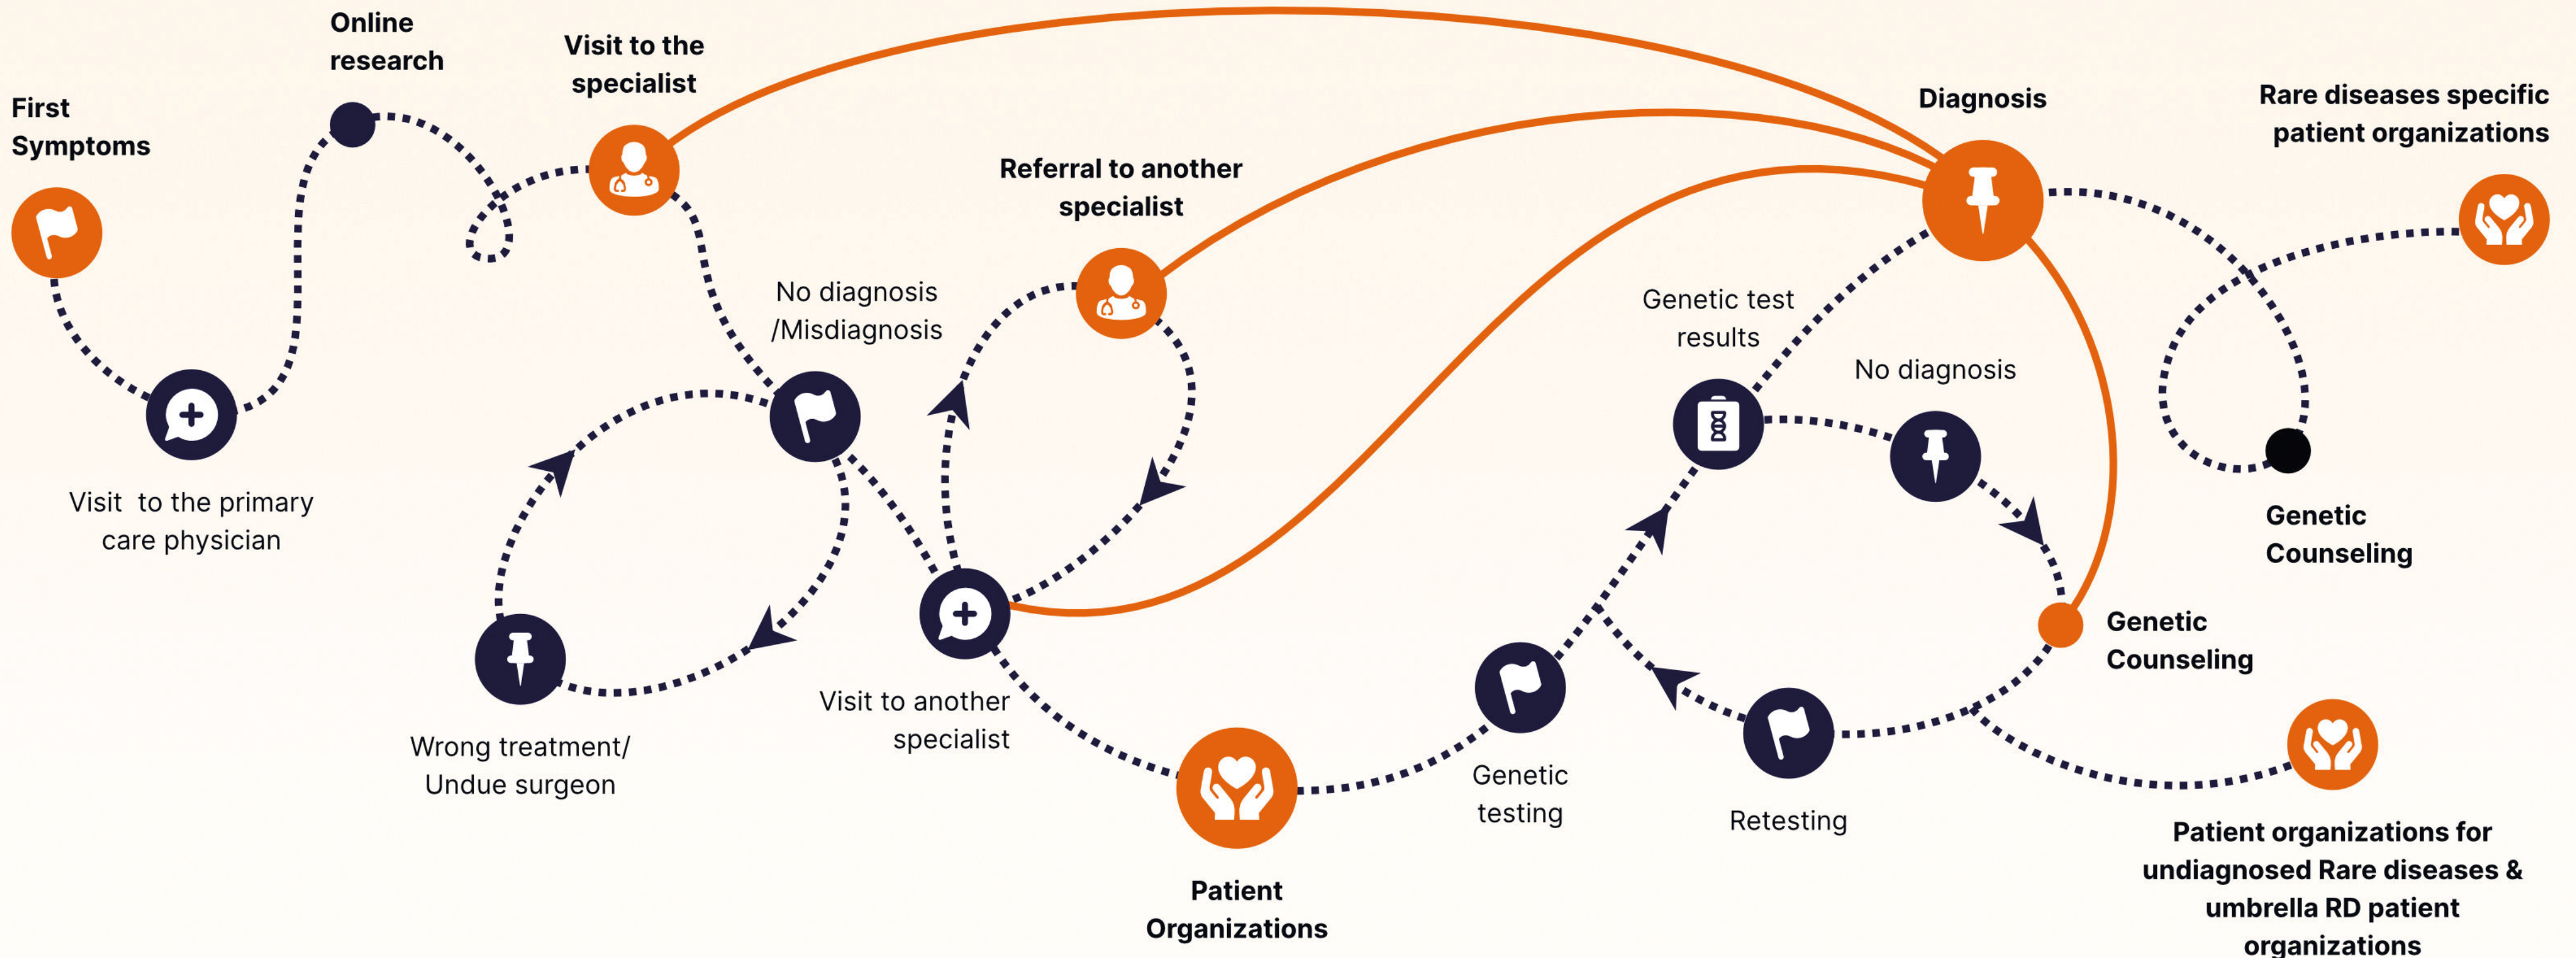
First Symptoms

Online research

Visit to the specialist

Visit to the primary care physician

No diagnosis /Misdiagnosis

Wrong treatment/ Undue surgeon

Referral to another specialist

Visit to another specialist

Patient Organizations

Genetic testing

Genetic test results

No diagnosis

Retesting

Diagnosis

Genetic Counseling

Genetic Counseling

Rare diseases specific patient organizations

Patient organizations for undiagnosed Rare diseases & umbrella RD patient organizations